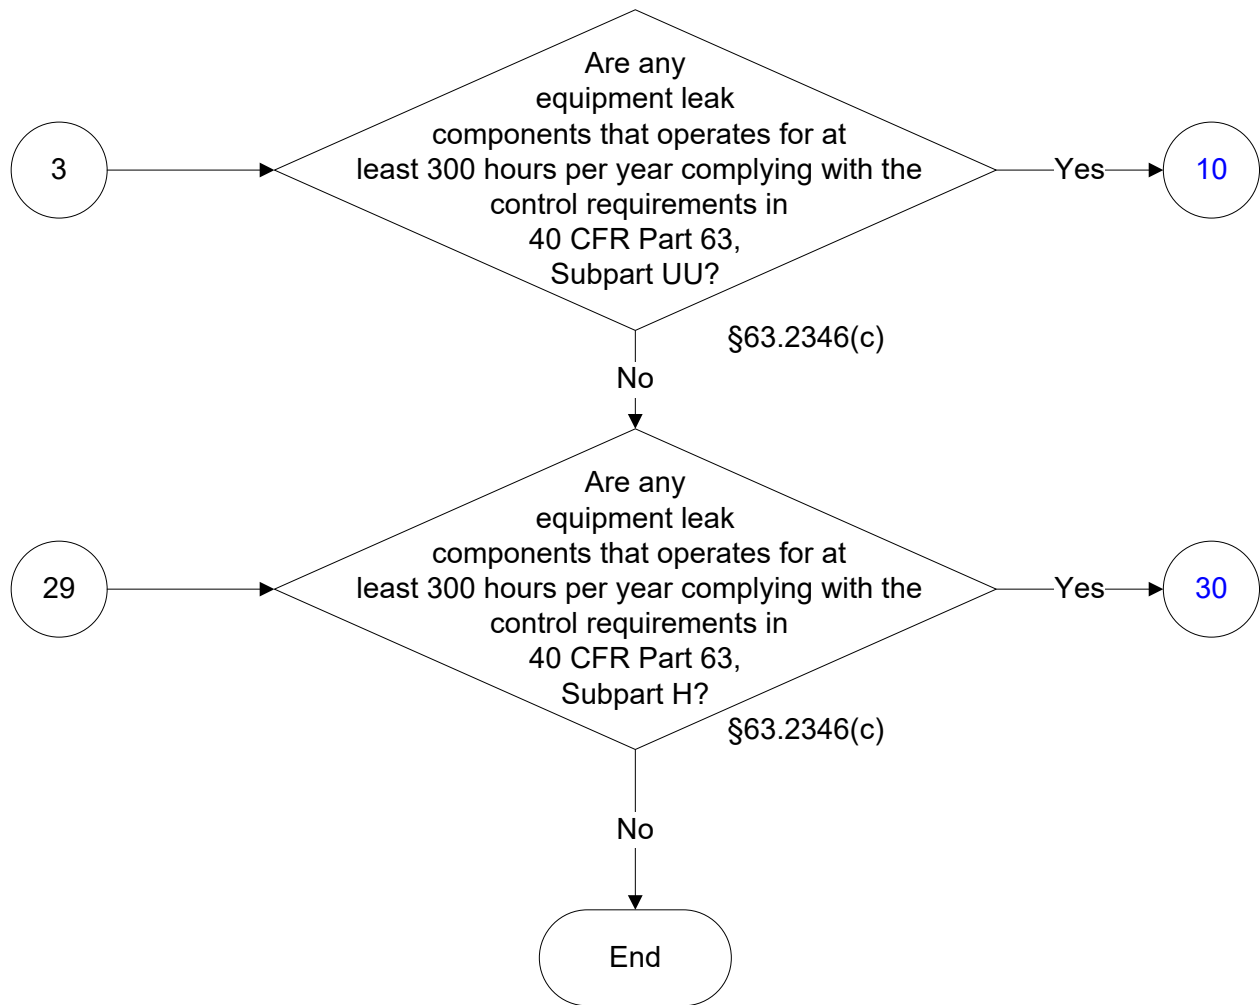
3

Are any equipment leak components that operates for at least 300 hours per year complying with the control requirements in 40 CFR Part 63, Subpart UU?

Yes

10

§63.2346(c)

No

29

Are any equipment leak components that operates for at least 300 hours per year complying with the control requirements in 40 CFR Part 63, Subpart H?

Yes

30

§63.2346(c)

No

End